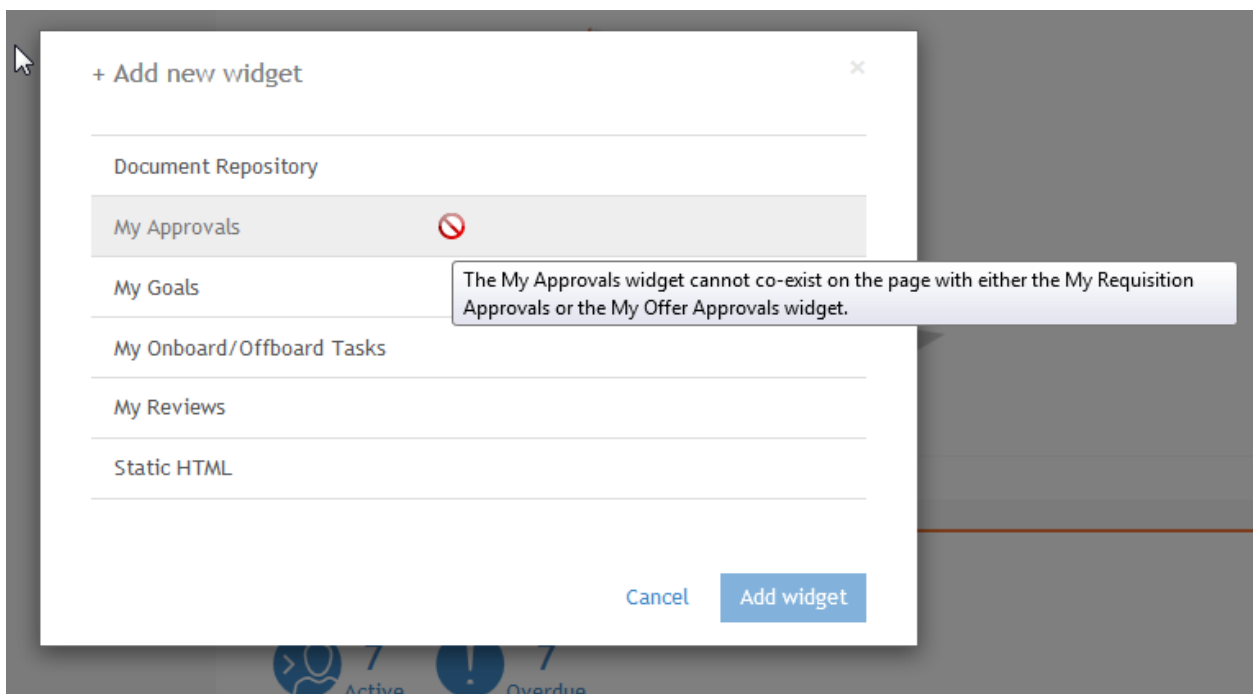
+ Add new widget

×

Document Repository

My Approvals

The My Approvals widget cannot co-exist on the page with either the My Requisition Approvals or the My Offer Approvals widget.

My Goals

My Onboard/Offboard Tasks

My Reviews

Static HTML

Cancel

Add widget

7
Active

7
Overdue